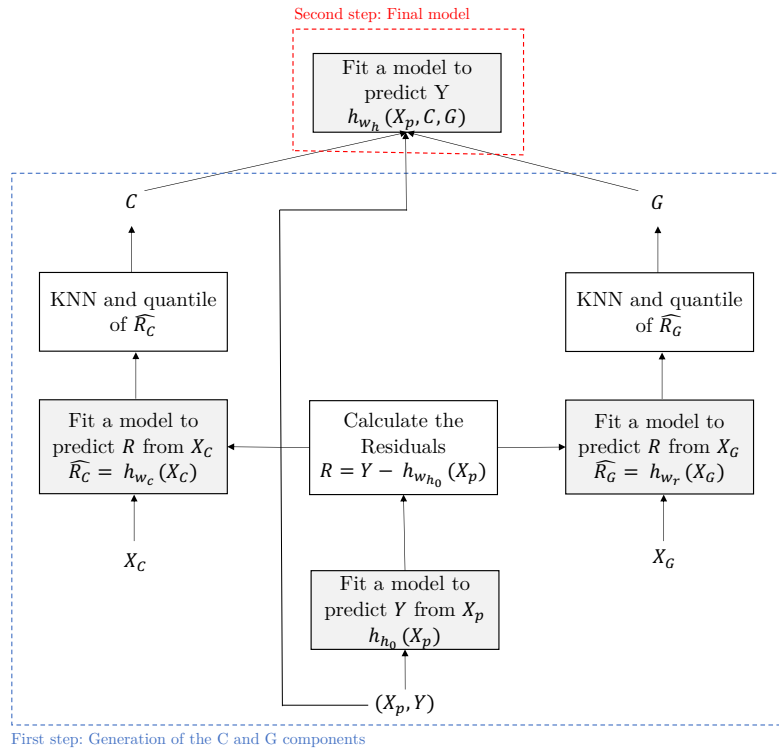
Second step: Final model

Fit a model to predict Y $h_{w_h}(X_p, C, G)$

$C$

$G$

KNN and quantile of $\widehat{R_C}$

KNN and quantile of $\widehat{R_G}$

Fit a model to predict $R$ from $X_C$ $\widehat{R_C} = h_{w_c}(X_C)$

Calculate the Residuals $R = Y - h_{w_{h_0}}(X_p)$

Fit a model to predict $R$ from $X_G$ $\widehat{R_G} = h_{w_r}(X_G)$

$X_C$

$X_G$

Fit a model to predict $Y$ from $X_p$ $h_{h_0}(X_p)$

$(X_p, Y)$

First step: Generation of the C and G components